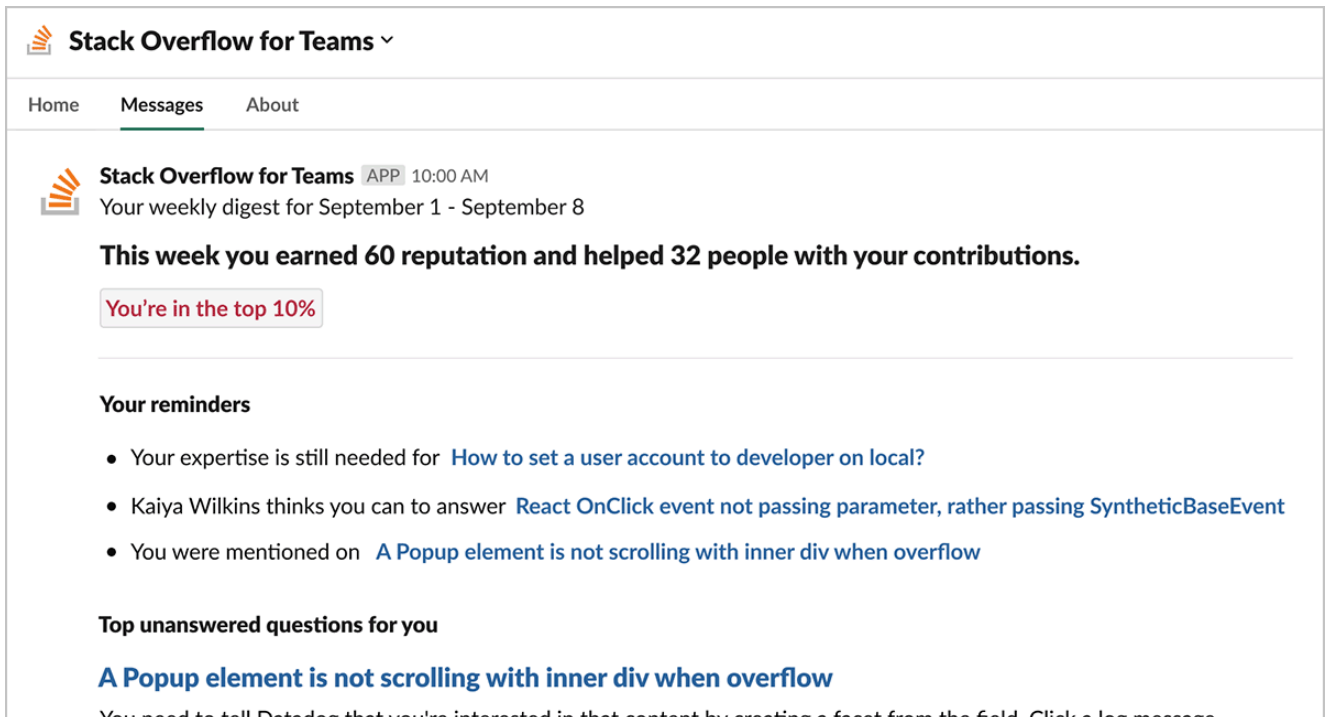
Stack Overflow for Teams

Home Messages About

Stack Overflow for Teams APP 10:00 AM
Your weekly digest for September 1 - September 8

This week you earned 60 reputation and helped 32 people with your contributions.

You're in the top 10%

Your reminders

- Your expertise is still needed for How to set a user account to developer on local?
- Kaiya Wilkins thinks you can to answer React OnClick event not passing parameter, rather passing SyntheticBaseEvent
- You were mentioned on A Popup element is not scrolling with inner div when overflow

Top unanswered questions for you

A Popup element is not scrolling with inner div when overflow

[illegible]